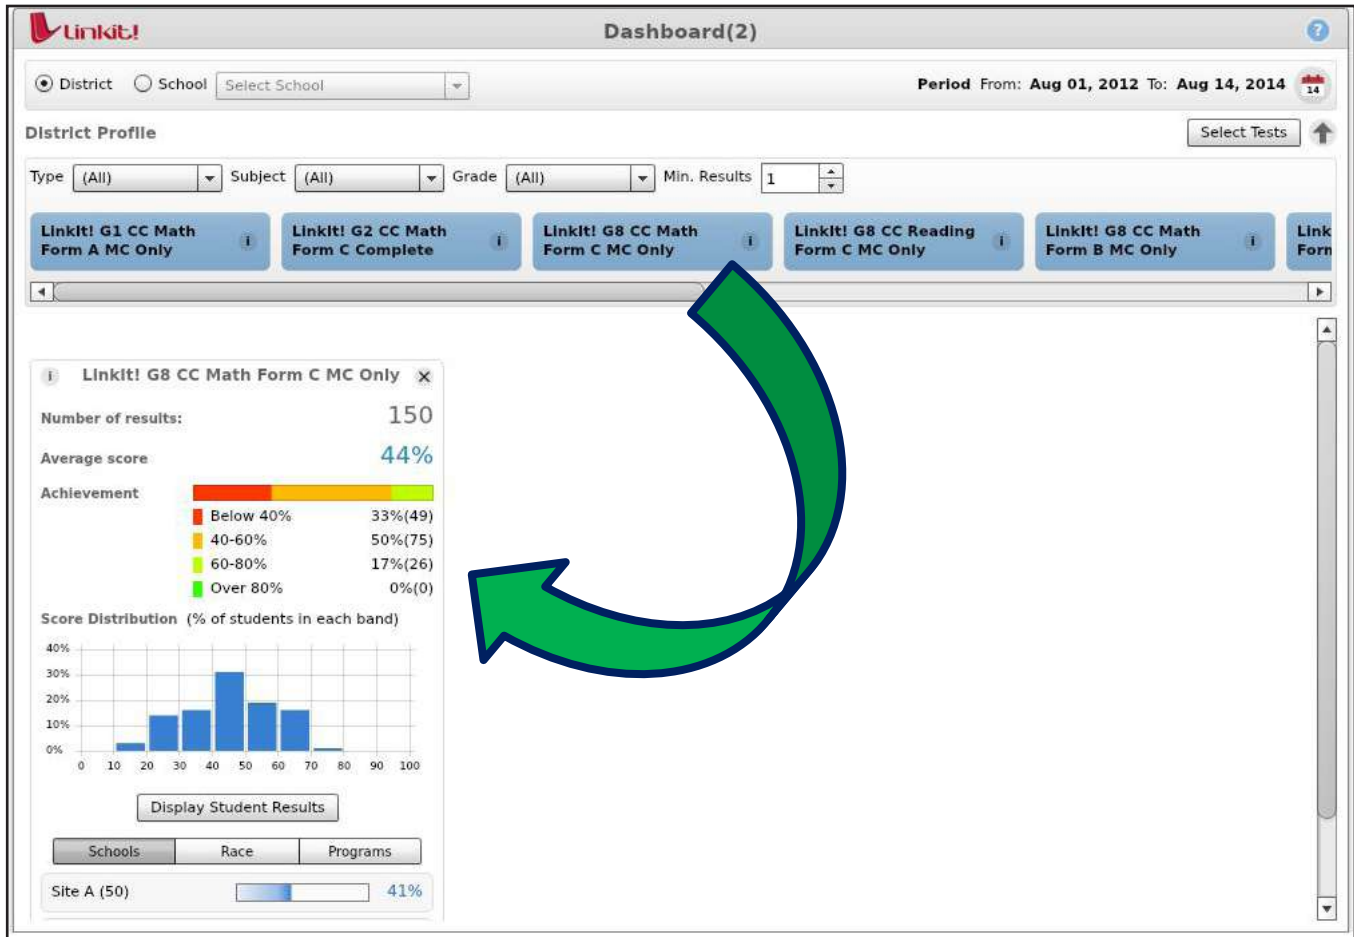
Linkit!

Dashboard(2)

District School Select School

Period From: Aug 01, 2012 To: Aug 14, 2014

14

District Profile

Select Tests

Type (All) Subject (All) Grade (All) Min. Results 1

LinkIt! G1 CC Math Form A MC Only

LinkIt! G2 CC Math Form C Complete

LinkIt! G8 CC Math Form C MC Only

LinkIt! G8 CC Reading Form C MC Only

LinkIt! G8 CC Math Form B MC Only

Link Forn

LinkIt! G8 CC Math Form C MC Only

Number of results: 150

Average score 44%

Achievement

Below 40% 33%(49)
40-60% 50%(75)
60-80% 17%(26)
Over 80% 0%(0)

Score Distribution (% of students in each band)

40%
30%
20%
10%
0%

0 10 20 30 40 50 60 70 80 90 100

Display Student Results

Schools Race Programs

Site A (50) 41%